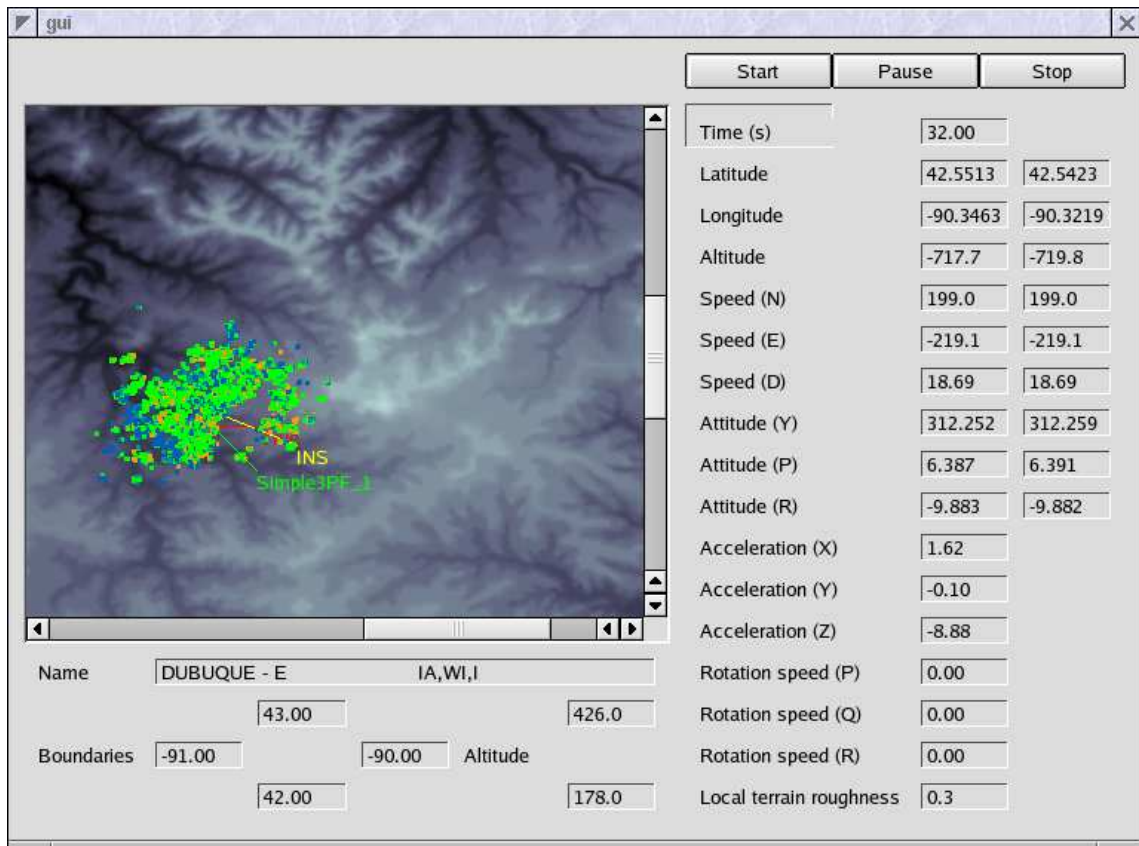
gui

Start Pause Stop

INS
Simple3PF_1

| | | |
|---|---|---|
| Time (s) | 32.00 | |
| Latitude | 42.5513 | 42.5423 |
| Longitude | -90.3463 | -90.3219 |
| Altitude | -717.7 | -719.8 |
| Speed (N) | 199.0 | 199.0 |
| Speed (E) | -219.1 | -219.1 |
| Speed (D) | 18.69 | 18.69 |
| Attitude (Y) | 312.252 | 312.259 |
| Attitude (P) | 6.387 | 6.391 |
| Attitude (R) | -9.883 | -9.882 |
| Acceleration (X) | 1.62 | |
| Acceleration (Y) | -0.10 | |
| Acceleration (Z) | -8.88 | |
| Rotation speed (P) | 0.00 | |
| Rotation speed (Q) | 0.00 | |
| Rotation speed (R) | 0.00 | |
| Local terrain roughness | 0.3 | |

Name DUBUQUE - E IA,WI,I

43.00 426.0

Boundaries -91.00 -90.00 Altitude

42.00 178.0